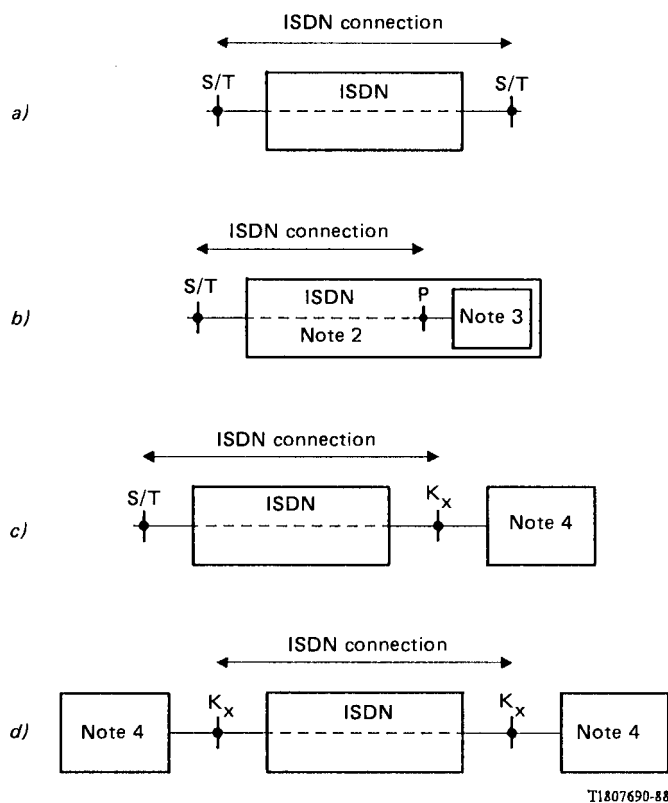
ISDN connection

a)

S/T

ISDN

S/T

ISDN connection

b)

S/T

ISDN

P

Note 3

Note 2

ISDN connection

c)

S/T

ISDN

$K_x$

Note 4

ISDN connection

d)

Note 4

$K_x$

ISDN

$K_x$

Note 4

T1807690-88